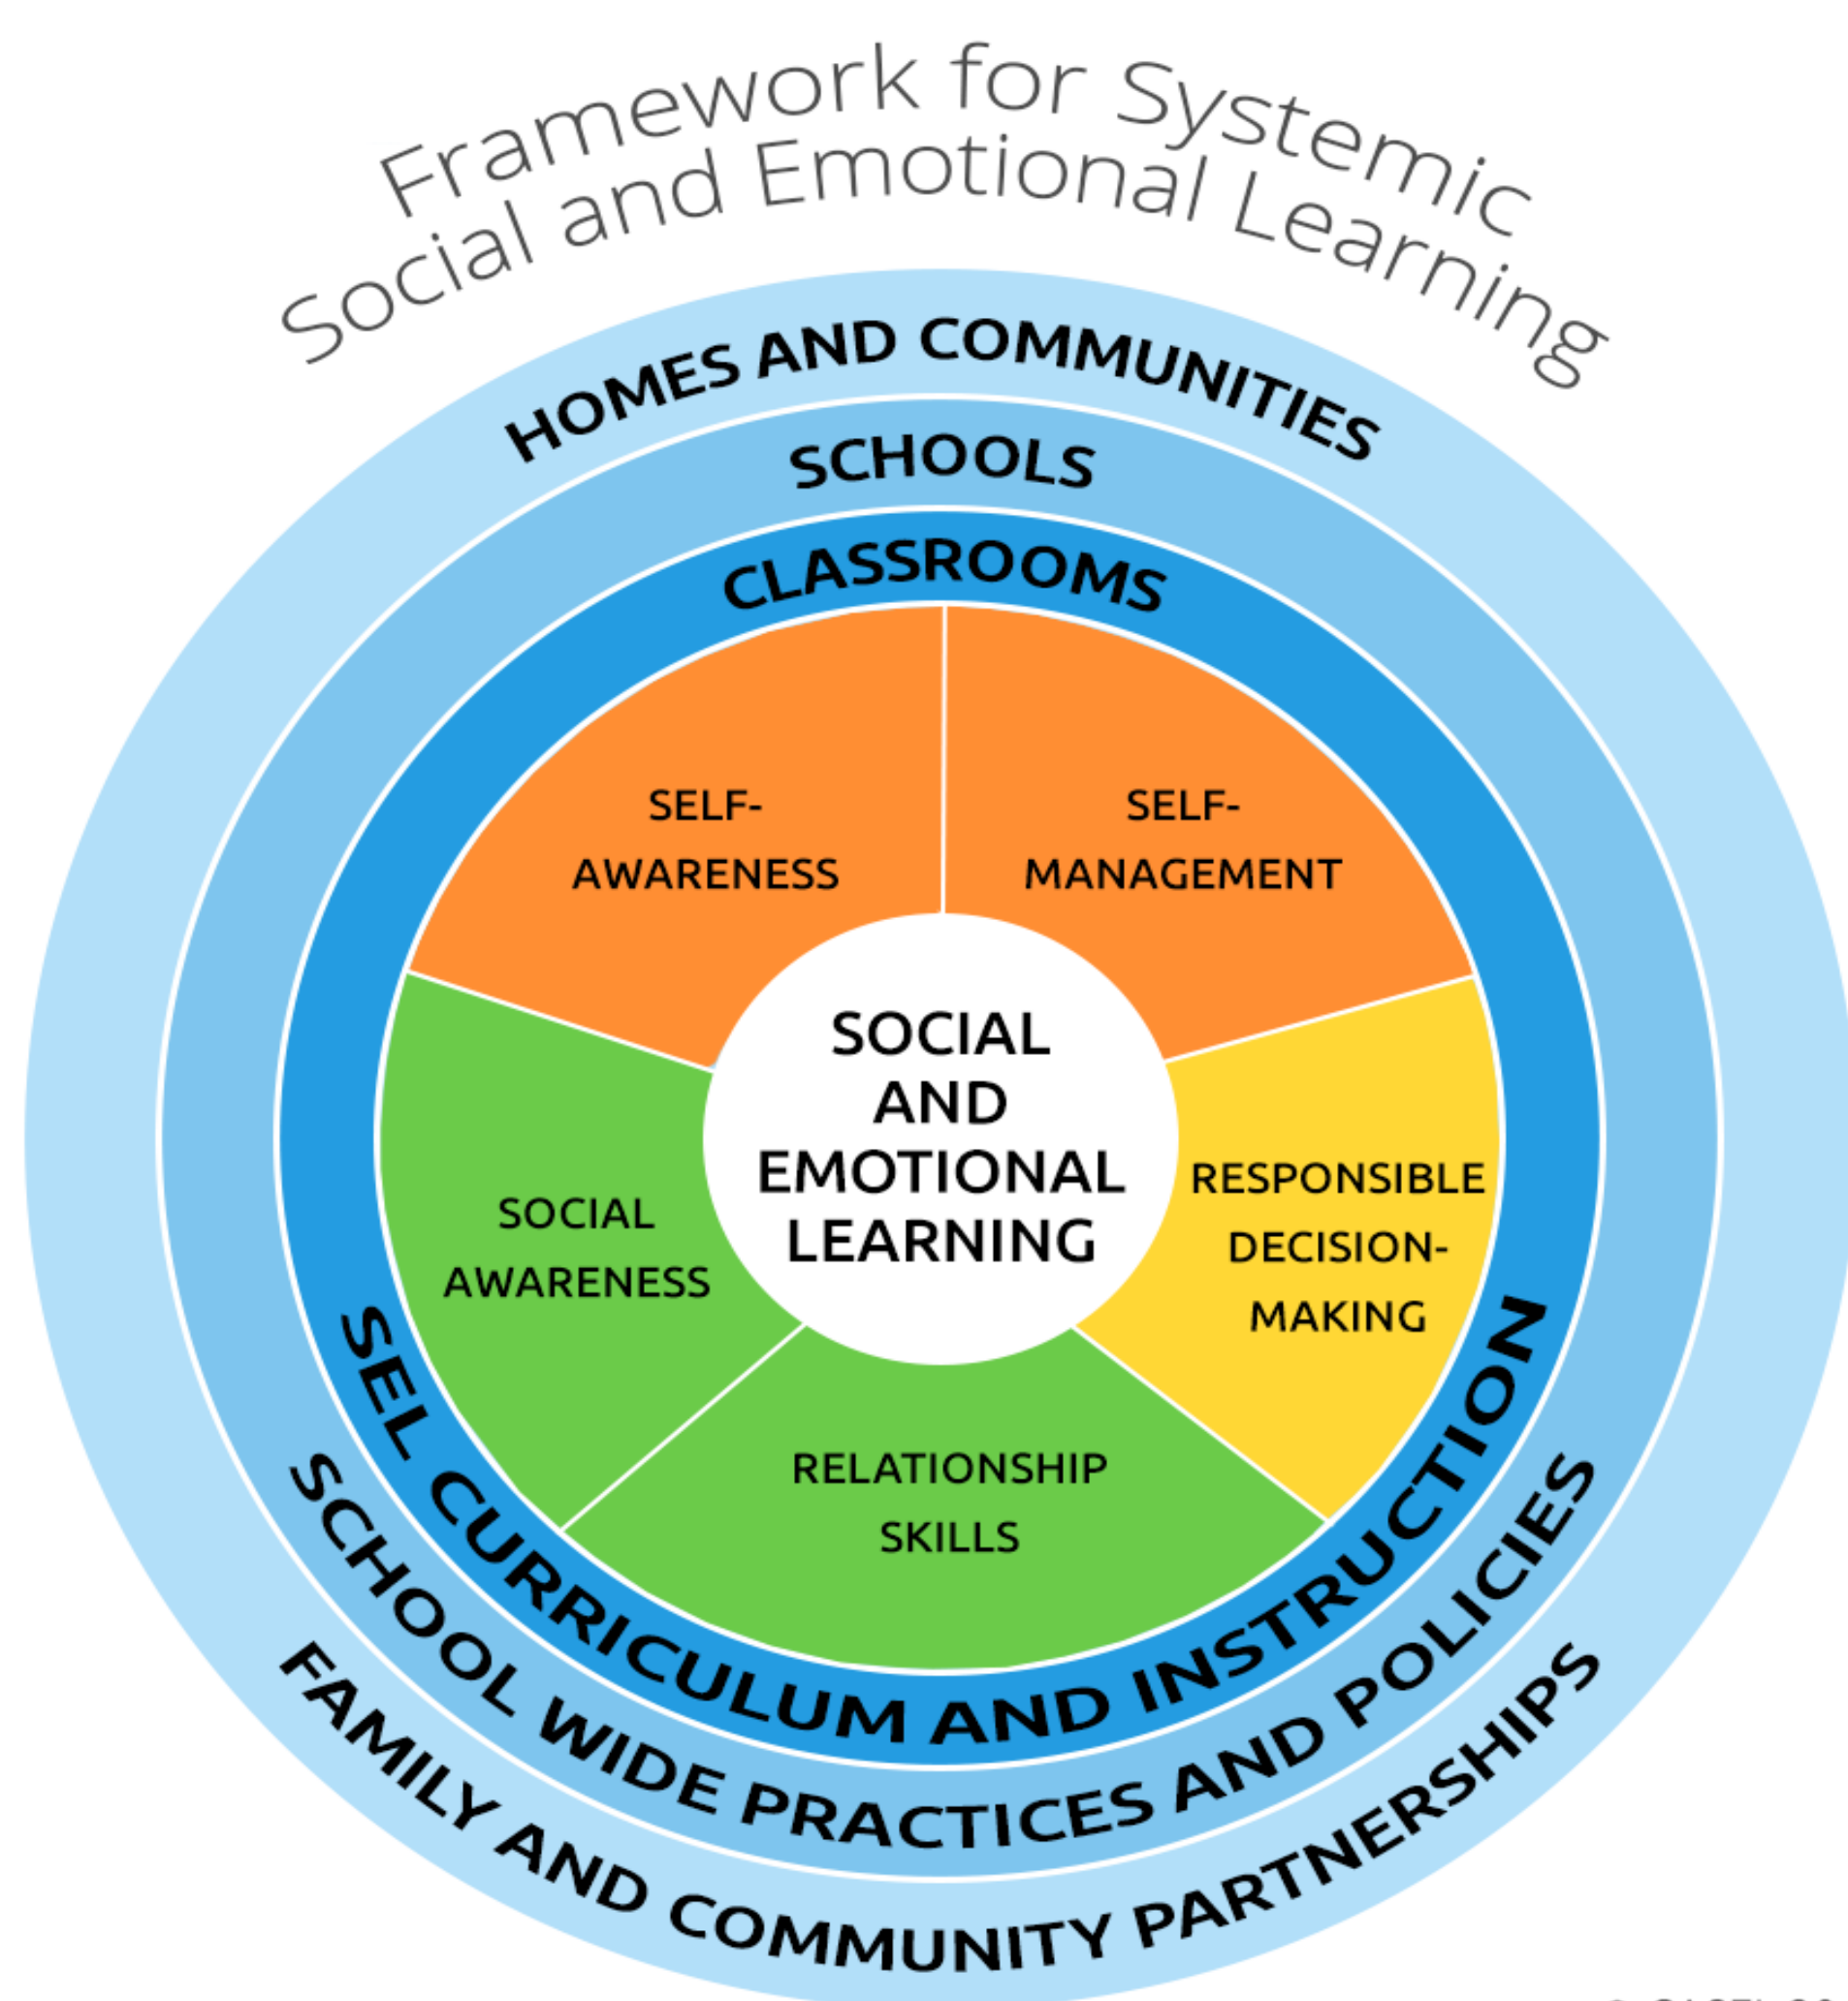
Framework for Systemic Social and Emotional Learning

HOMES AND COMMUNITIES

SCHOOLS

CLASSROOMS

SELF-AWARENESS

SELF-MANAGEMENT

SOCIAL AND EMOTIONAL LEARNING

SOCIAL AWARENESS

RESPONSIBLE DECISION-MAKING

RELATIONSHIP SKILLS

SEL CURRICULUM AND INSTRUCTION

SCHOOL WIDE PRACTICES AND POLICIES

FAMILY AND COMMUNITY PARTNERSHIPS

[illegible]